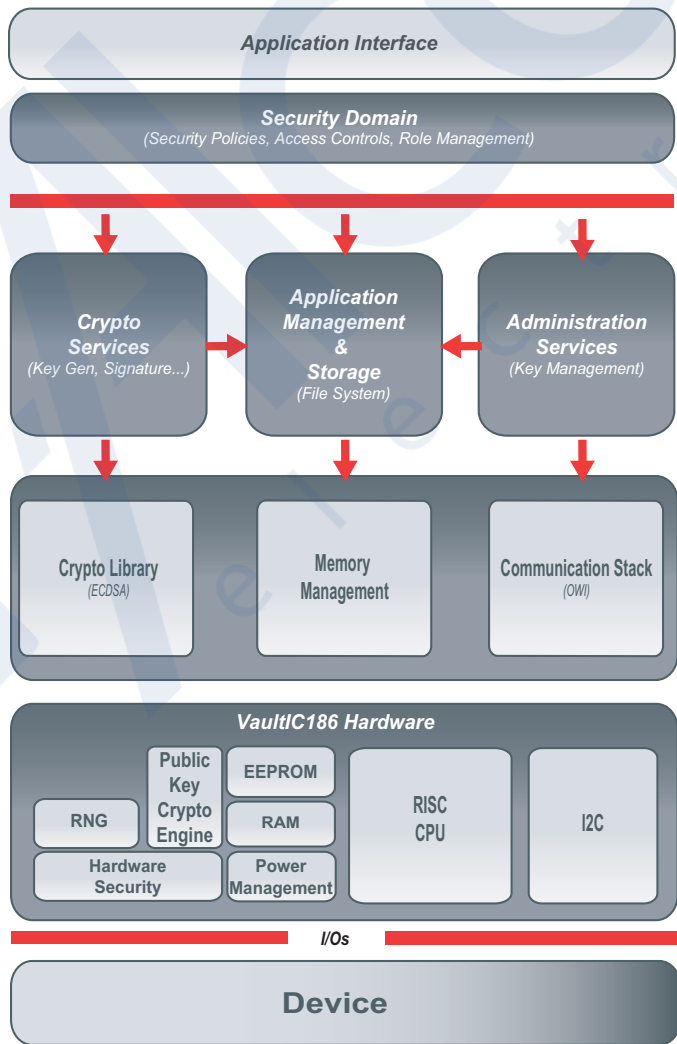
Application Interface

Security Domain
(Security Policies, Access Controls, Role Management)

Crypto Services
(Key Gen, Signature...)

Application Management & Storage
(File System)

Administration Services
(Key Management)

Crypto Library
(ECDSA)

Memory Management

Communication Stack
(OWI)

VaultIC186 Hardware

Public Key Crypto Engine

EEPROM

RNG

RAM

RISC CPU

I2C

Hardware Security

Power Management

I/Os

Device